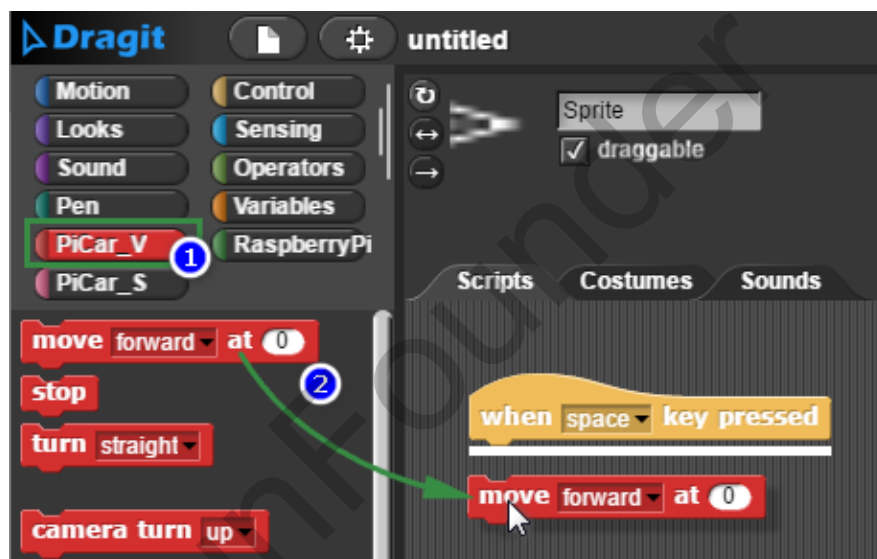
Dragit
untitled
Motion
Control
Looks
Sensing
Sound
Operators
Pen
Variables
PiCar_V
1
RaspberryPi
PiCar_S
Sprite
draggable
Scripts
Costumes
Sounds
move forward at 0
2
stop
turn straight
camera turn up
when space key pressed
move forward at 0
SunFounder